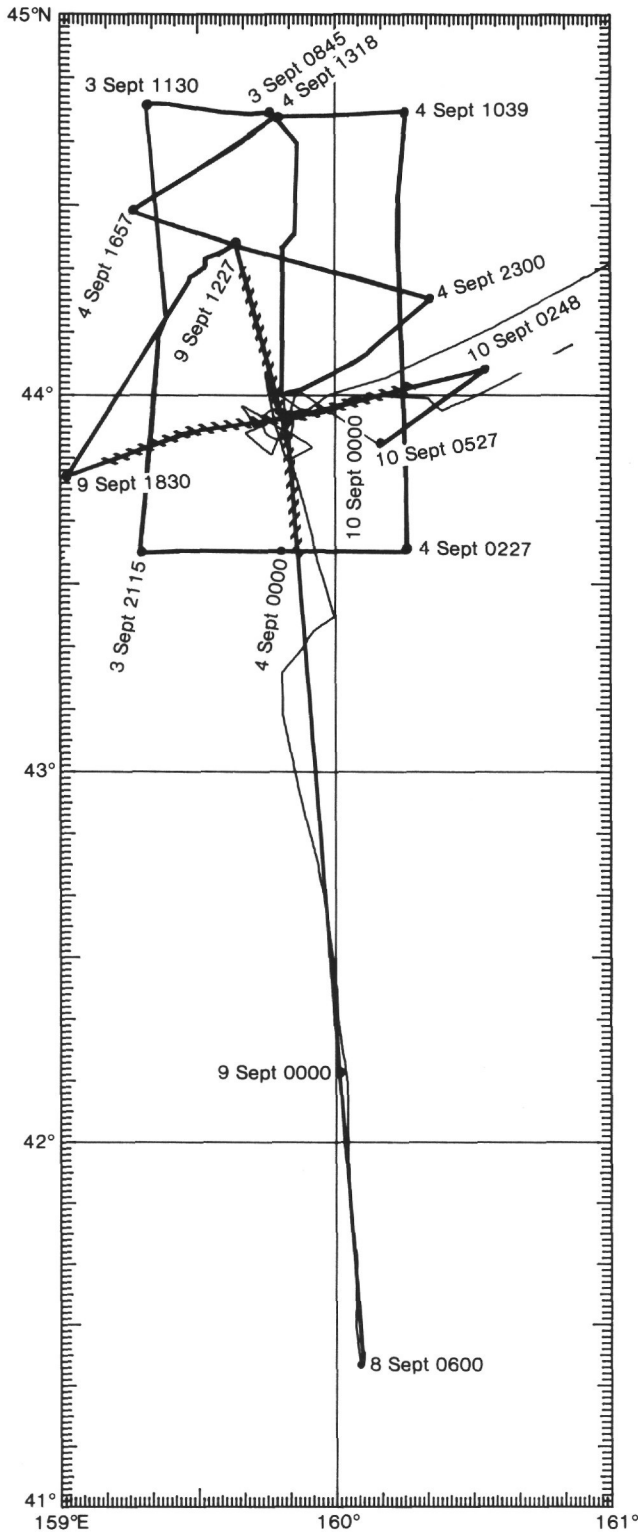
45°N
3 Sept 1130
3 Sept 0845
4 Sept 1318
4 Sept 1039
4 Sept 1657
9 Sept 1227
4 Sept 2300
10 Sept 0248
44°
10 Sept 0527
10 Sept 0000
9 Sept 1830
4 Sept 0227
3 Sept 2115
4 Sept 0000
43°
9 Sept 0000
42°
8 Sept 0600
41°
159°E
160°
161°